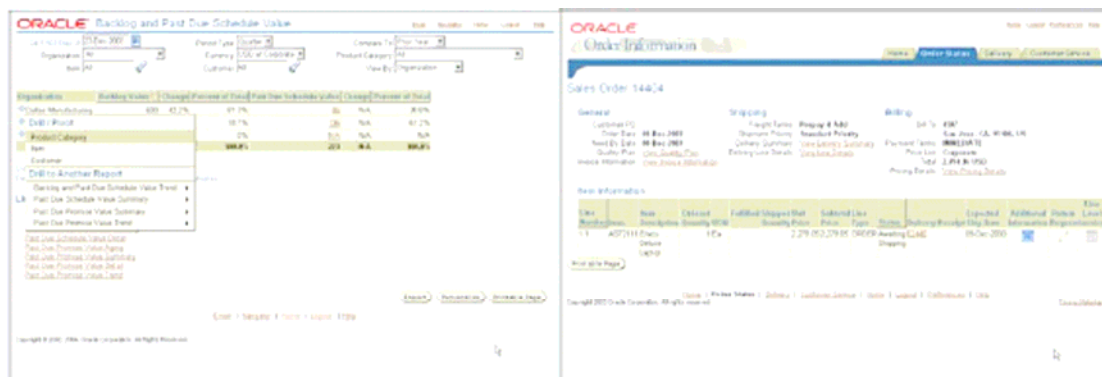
ORACLE Backlog and Past Due Schedule Value

Organization All
Item All
Period Type Quarter
Currency USD at Corporate
Customer All
Compare To Prior Year
Product Category All
View By Organization

| Organization | Backlog Value | Change | Percent of Total | Past Due Schedule Value | Change | Percent of Total |
|---|---|---|---|---|---|---|
| Vision Manufacturing | 600 | 42.2% | 81.2% | 36 | N/A | 81.5% |
| | | | 18.7% | 136 | N/A | 61.2% |
| | | | 0% | N/A | N/A | N/A |
| | | | 100.0% | 223 | N/A | 100.0% |

Drill / Pivot
Product Category
Item
Customer
Drill to Another Report
Backlog and Past Due Schedule Value Trend
Past Due Schedule Value Summary
Past Due Promise Value Summary
Past Due Promise Value Trend

Past Due Schedule Value Detail
Past Due Promise Value Aging
Past Due Promise Value Summary
Past Due Promise Value Detail
Past Due Promise Value Trend

Export Personalize Printable Page

Copyright (c) 2002, Oracle Corporation. All Rights Reserved.

ORACLE
Order Information
Home Order Status Delivery Customer Service

Sales Order 14404

General
Order Date 08-Dec-2003
Need By Date 08-Dec-2003

Shipping
Freight Terms Prepay & Add
Shipment Priority Standard Priority

Billing
Payment Terms
Price List Corporate
Total 2,414.16 USD

Item Information

| Line Number | Item | Item Description | Ordered Quantity UOM | Fulfilled | Shipped | Net Quantity | Price | Line Type | Status | Expected Ship Date |
|---|---|---|---|---|---|---|---|---|---|---|
| 1.1 | AS72111 | Deluxe Laptop | 1 Ea | | | | 2,279.00 | ORDER | Awaiting Shipping | 09-Dec-2003 |

Printable Page

Home | Order Status | Delivery | Customer Service

Copyright 2003 Oracle Corporation. All rights reserved.